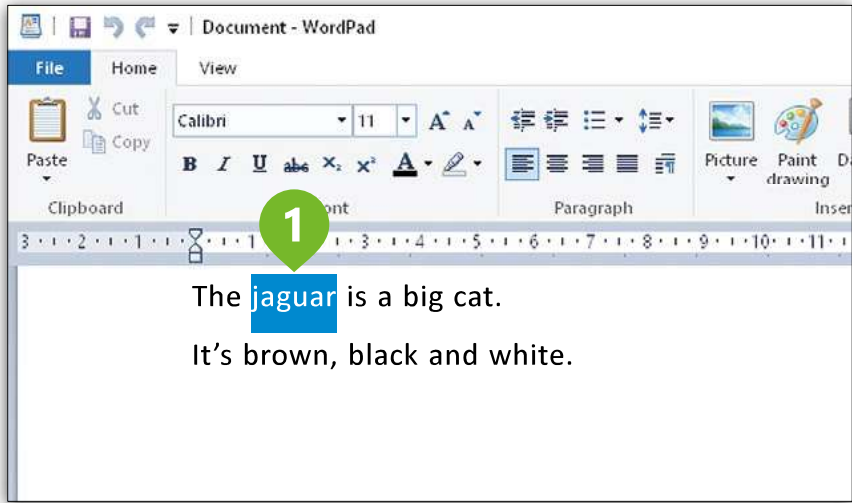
Document - WordPad

File
Home
View

Cut
Copy
Paste
Clipboard

Calibri
11
B I U abc x₂ x²
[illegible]ont

Paragraph

Picture
Paint drawing
D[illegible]
Inse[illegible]

1

3 · 2 · 1 · · 1 · 2 · 3 · 4 · 5 · 6 · 7 · 8 · 9 · 10 · 11 ·

The jaguar is a big cat.

It’s brown, black and white.